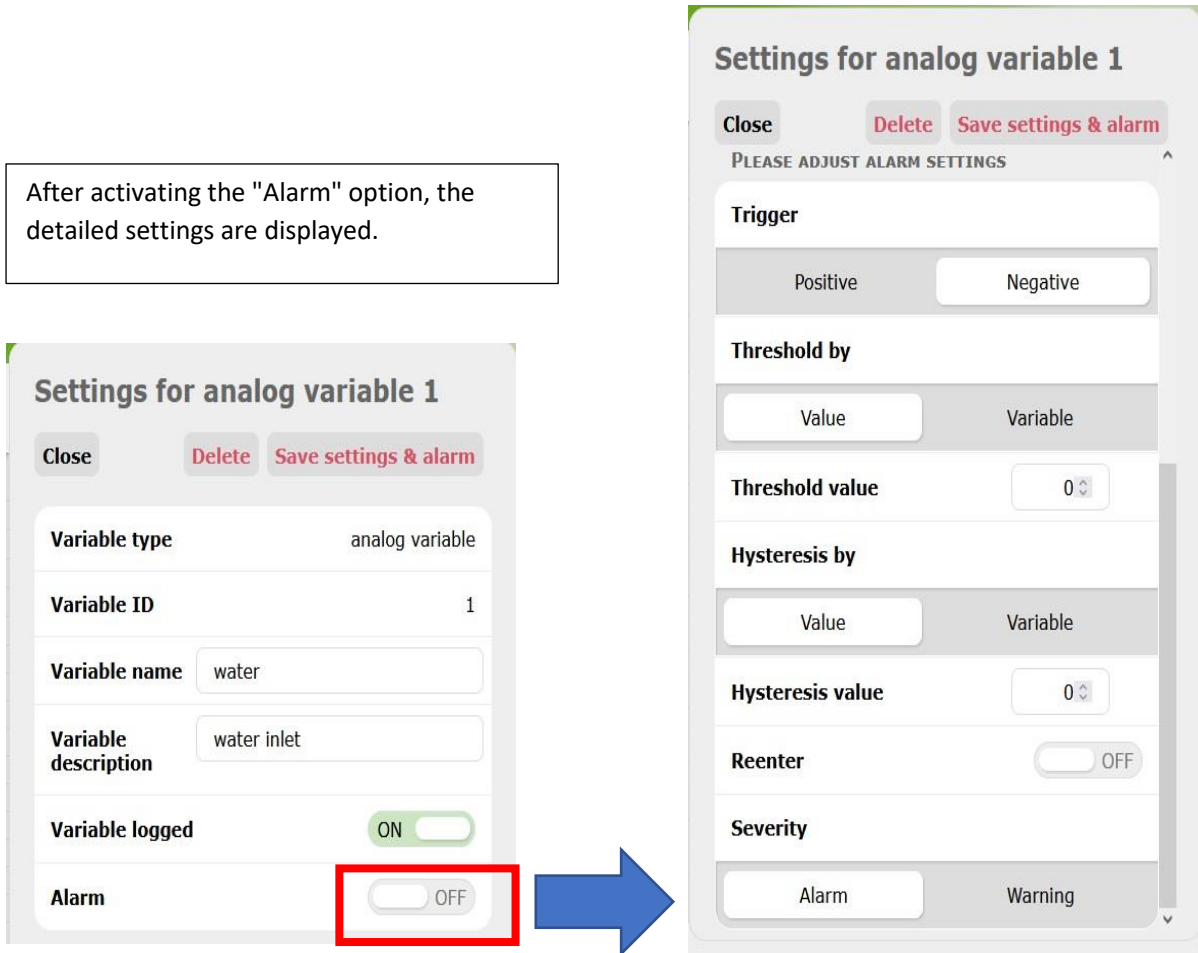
After activating the "Alarm" option, the detailed settings are displayed.

Settings for analog variable 1

Close Delete Save settings & alarm

| Variable type | analog variable |
|---|---|
| Variable ID | 1 |
| Variable name | water |
| Variable description | water inlet |
| Variable logged | ON |
| Alarm | OFF |

Settings for analog variable 1

Close Delete Save settings & alarm

PLEASE ADJUST ALARM SETTINGS

Trigger

Positive Negative

Threshold by

Value Variable

Threshold value 0

Hysteresis by

Value Variable

Hysteresis value 0

Reenter OFF

Severity

Alarm Warning